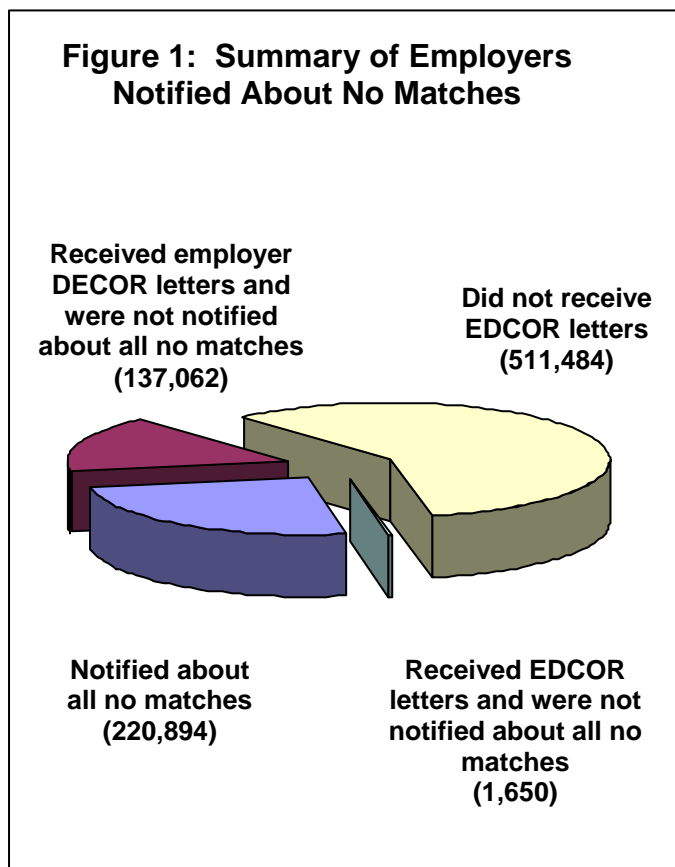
Figure 1: Summary of Employers Notified About No Matches

Received employer DECOR letters and were not notified about all no matches (137,062)

Did not receive EDCOR letters (511,484)

Notified about all no matches (220,894)

Received EDCOR letters and were not notified about all no matches (1,650)